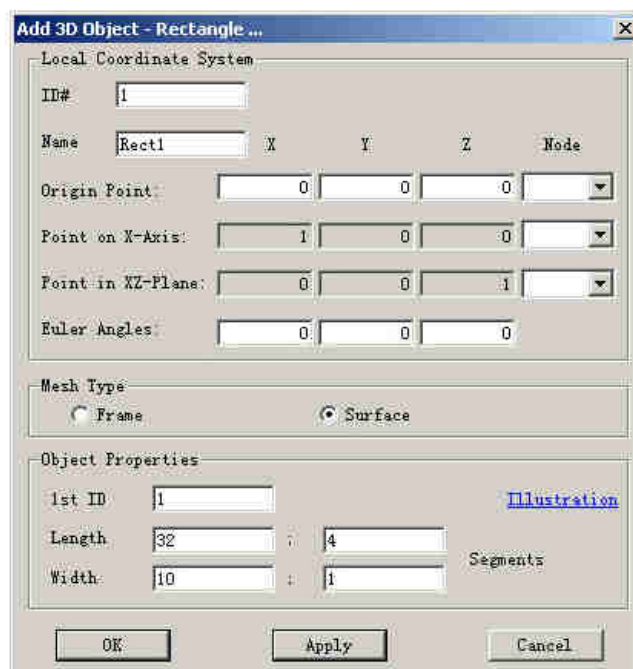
Add 3D Object - Rectangle ...

Local Coordinate System

ID# 1

Name Rect1 X Y Z Node

Origin Point: 0 0 0

Point on X-Axis: 1 0 0

Point in XZ-Plane: 0 0 1

Euler Angles: 0 0 0

Mesh Type

Frame

Surface

Object Properties

1st ID 1

Illustration

Length 32 : 4

Width 10 : 1

Segments

OK

Apply

Cancel